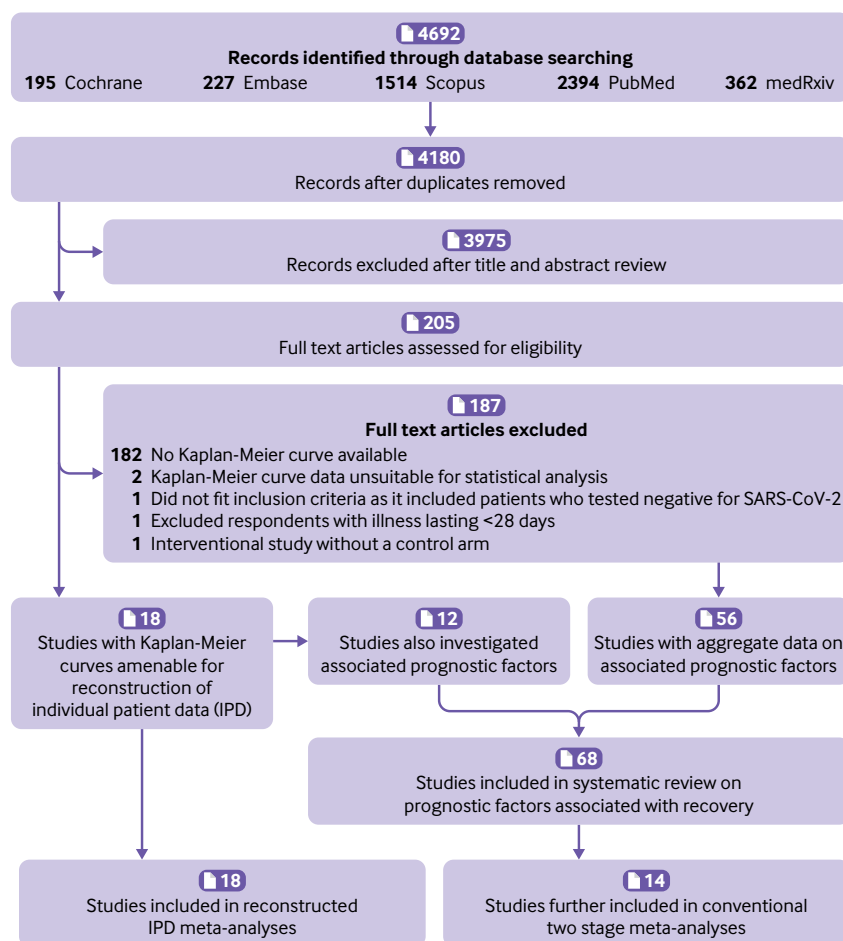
4692
**Records identified through database searching**
**195** Cochrane **227** Embase **1514** Scopus **2394** PubMed **362** medRxiv

4180
Records after duplicates removed

3975
Records excluded after title and abstract review

205
Full text articles assessed for eligibility

187
**Full text articles excluded**
**182** No Kaplan-Meier curve available
**2** Kaplan-Meier curve data unsuitable for statistical analysis
**1** Did not fit inclusion criteria as it included patients who tested negative for SARS-CoV-2
**1** Excluded respondents with illness lasting <28 days
**1** Interventional study without a control arm

18
Studies with Kaplan-Meier curves amenable for reconstruction of individual patient data (IPD)

12
Studies also investigated associated prognostic factors

56
Studies with aggregate data on associated prognostic factors

68
Studies included in systematic review on prognostic factors associated with recovery

18
Studies included in reconstructed IPD meta-analyses

14
Studies further included in conventional two stage meta-analyses